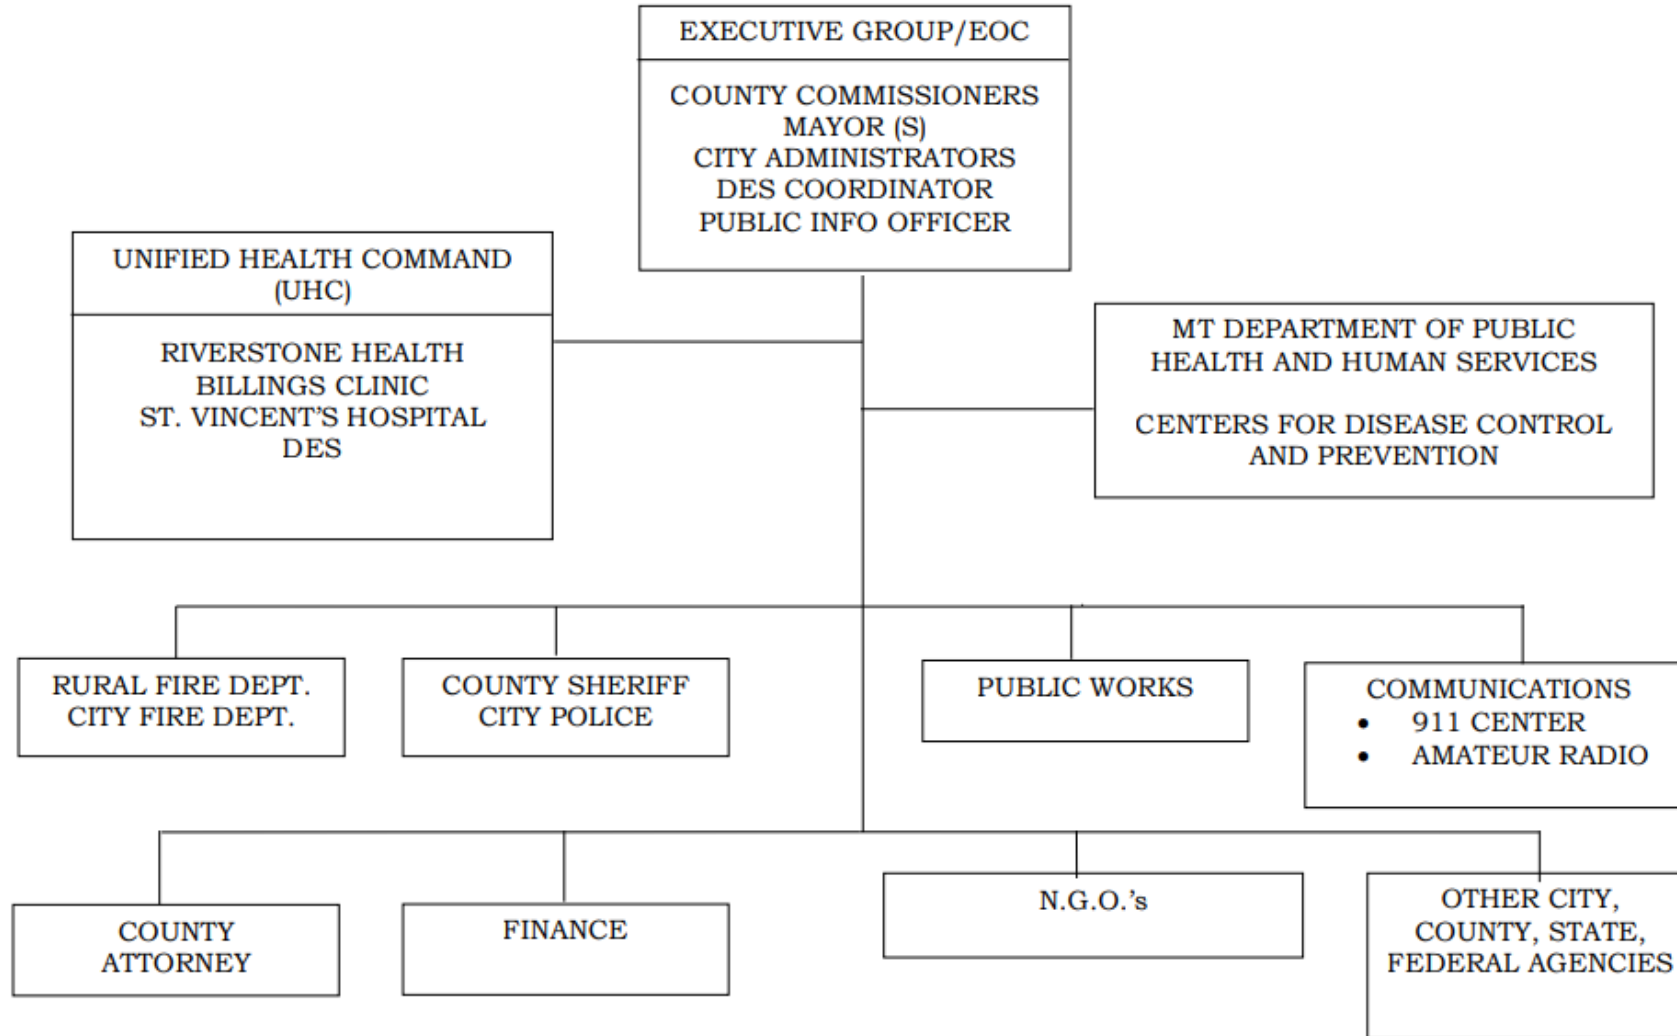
EXECUTIVE GROUP/EOC

COUNTY COMMISSIONERS
MAYOR (S)
CITY ADMINISTRATORS
DES COORDINATOR
PUBLIC INFO OFFICER

UNIFIED HEALTH COMMAND (UHC)

RIVERSTONE HEALTH
BILLINGS CLINIC
ST. VINCENT'S HOSPITAL
DES

MT DEPARTMENT OF PUBLIC HEALTH AND HUMAN SERVICES

CENTERS FOR DISEASE CONTROL AND PREVENTION

RURAL FIRE DEPT.
CITY FIRE DEPT.

COUNTY SHERIFF
CITY POLICE

PUBLIC WORKS

COMMUNICATIONS
• 911 CENTER
• AMATEUR RADIO

COUNTY ATTORNEY

FINANCE

N.G.O.'s

OTHER CITY, COUNTY, STATE, FEDERAL AGENCIES